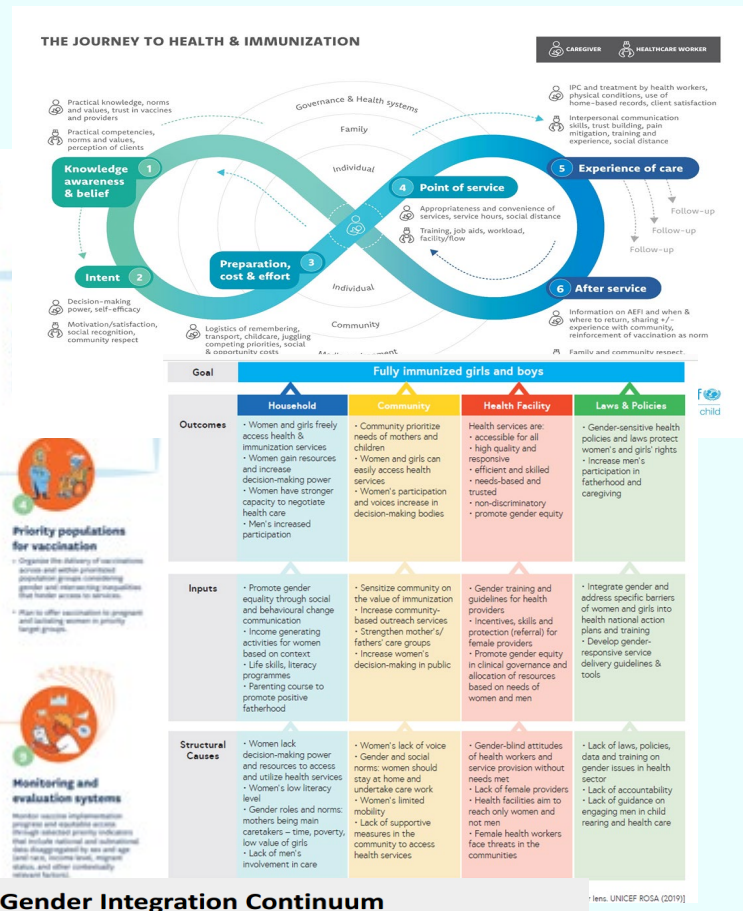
THE JOURNEY TO HEALTH & IMMUNIZATION

CAREGIVER HEALTHCARE WORKER

Practical knowledge, norms and values, trust in vaccines and providers

Practical competencies, norms and values, perception of clients

Governance & Health systems

Family

Individual

Knowledge awareness & belief 1

Intent 2

Decision-making power, self-efficacy

Motivation/satisfaction, social recognition, community respect

Preparation, cost & effort 3

Logistics of remembering, transport, childcare, juggling competing priorities, social & opportunity costs

4 Point of service

Appropriateness and convenience of services, service hours, social distance

Training, job aids, workload, facility/flow

Individual

Community

5 Experience of care

IPC and treatment by health workers, physical conditions, use of home-based records, client satisfaction

Interpersonal communication skills, trust building, pain mitigation, training and experience, social distance

Follow-up

Follow-up

Follow-up

6 After service

Information on AEFI and when & where to return, sharing +/- experience with community, reinforcement of vaccination as norm

Family and community respect

| Goal | Fully immunized girls and boys | | | |
|---|---|---|---|---|
| | Household | Community | Health Facility | Laws & Policies |
| Outcomes | • Women and girls freely access health & immunization services<br>• Women gain resources and increase decision-making power<br>• Women have stronger capacity to negotiate health care<br>• Men's increased participation | • Community prioritize needs of mothers and children<br>• Women and girls can easily access health services<br>• Women's participation and voices increase in decision-making bodies | Health services are:<br>• accessible for all<br>• high quality and responsive<br>• efficient and skilled<br>• needs-based and trusted<br>• non-discriminatory<br>• promote gender equity | • Gender-sensitive health policies and laws protect women's and girls' rights<br>• Increase men's participation in fatherhood and caregiving |
| Inputs | • Promote gender equality through social and behavioural change communication<br>• Income generating activities for women based on context<br>• Life skills, literacy programmes<br>• Parenting course to promote positive fatherhood | • Sensitize community on the value of immunization<br>• Increase community-based outreach services<br>• Strengthen mother's/ fathers' care groups<br>• Increase women's decision-making in public | • Gender training and guidelines for health providers<br>• Incentives, skills and protection (referral) for female providers<br>• Promote gender equity in clinical governance and allocation of resources based on needs of women and men | • Integrate gender and address specific barriers of women and girls into health national action plans and training<br>• Develop gender-responsive service delivery guidelines & tools |
| Structural Causes | • Women lack decision-making power and resources to access and utilize health services<br>• Women's low literacy level<br>• Gender roles and norms: mothers being main caretakers – time, poverty, low value of girls<br>• Lack of men's involvement in care | • Women's lack of voice<br>• Gender and social norms: women should stay at home and undertake care work<br>• Women's limited mobility<br>• Lack of supportive measures in the community to access health services | • Gender-blind attitudes of health workers and service provision without needs met<br>• Lack of female providers<br>• Health facilities aim to reach only women and not men<br>• Female health workers face threats in the communities | • Lack of laws, policies, data and training on gender issues in health sector<br>• Lack of accountability<br>• Lack of guidance on engaging men in child rearing and health care |

child

4

Priority populations for vaccination

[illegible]

Monitoring and evaluation systems

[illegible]

Gender Integration Continuum

lens. UNICEF ROSA (2019)]